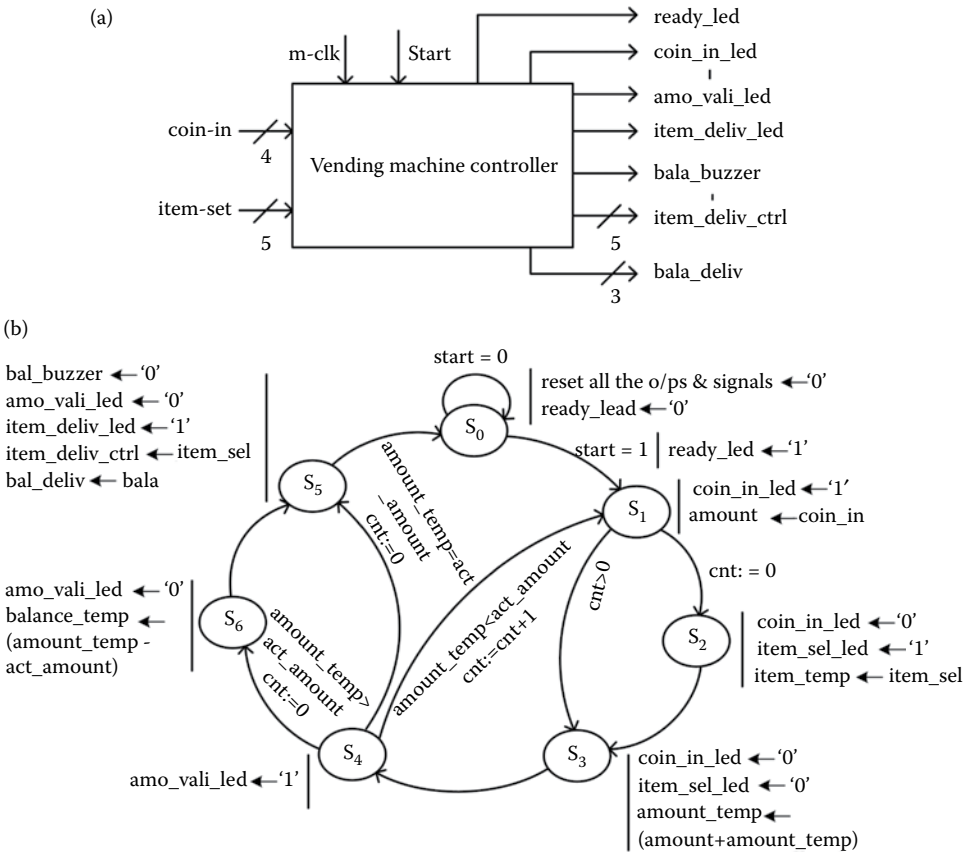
(a)

m-clk

Start

ready_led

coin_in_led

amo_vali_led

item_deliv_led

bala_buzzer

item_deliv_ctrl

bala_deliv

coin-in

4

Vending machine controller

item-set

5

5

3

(b)

start = 0

reset all the o/ps & signals ← '0'
ready_lead ← '0'

$S_0$

bal_buzzer ← '0'
amo_vali_led ← '0'
item_deliv_led ← '1'
item_deliv_ctrl ← item_sel
bal_deliv ← bala

amount_temp=act_amount
cnt:=0

start = 1

ready_led ← '1'

$S_5$

$S_1$

coin_in_led ← '1'
amount ← coin_in

cnt: = 0

amount_temp<act_amount
cnt:=cnt+1

cnt>0

amo_vali_led ← '0'
balance_temp ←
(amount_temp - act_amount)

$S_6$

amount_temp>act_amount
cnt:=0

$S_2$

coin_in_led ← '0'
item_sel_led ← '1'
item_temp ← item_sel

$S_4$

$S_3$

amo_vali_led ← '1'

coin_in_led ← '0'
item_sel_led ← '0'
amount_temp ←
(amount+amount_temp)